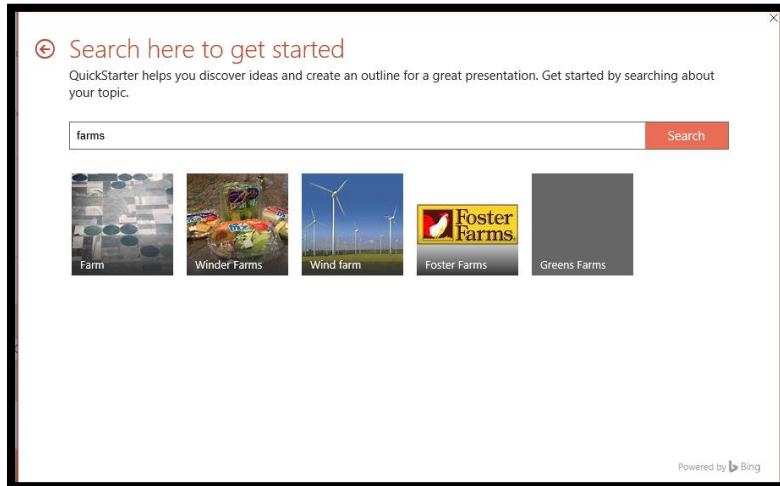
Search here to get started

QuickStarter helps you discover ideas and create an outline for a great presentation. Get started by searching about your topic.

farms

Search

Farm

Winder Farms

Wind farm

Foster Farms

Foster Farms

Greens Farms

Powered by Bing